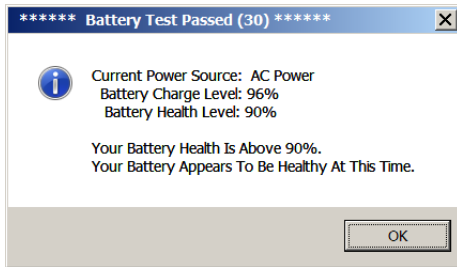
****** Battery Test Passed (30) ******

Current Power Source: AC Power
Battery Charge Level: 96%
Battery Health Level: 90%

Your Battery Health Is Above 90%.
Your Battery Appears To Be Healthy At This Time.

OK